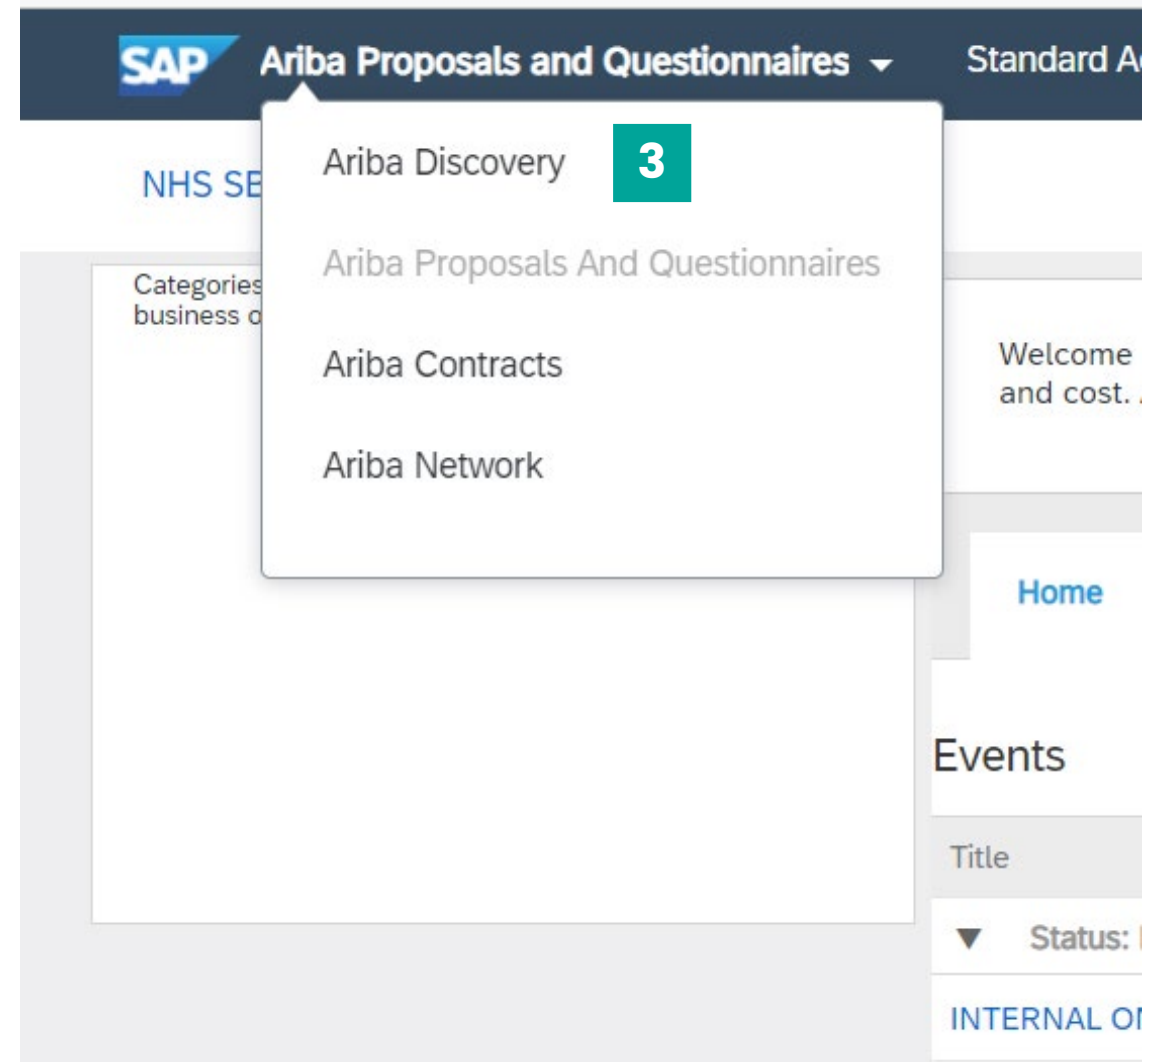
SAP Ariba Proposals and Questionnaires ▾ Standard A

NHS SE

Ariba Discovery 3

Ariba Proposals And Questionnaires

Ariba Contracts

Ariba Network

Categories
business c

Welcome
and cost.

Home

Events

Title

▼ Status:

INTERNAL O